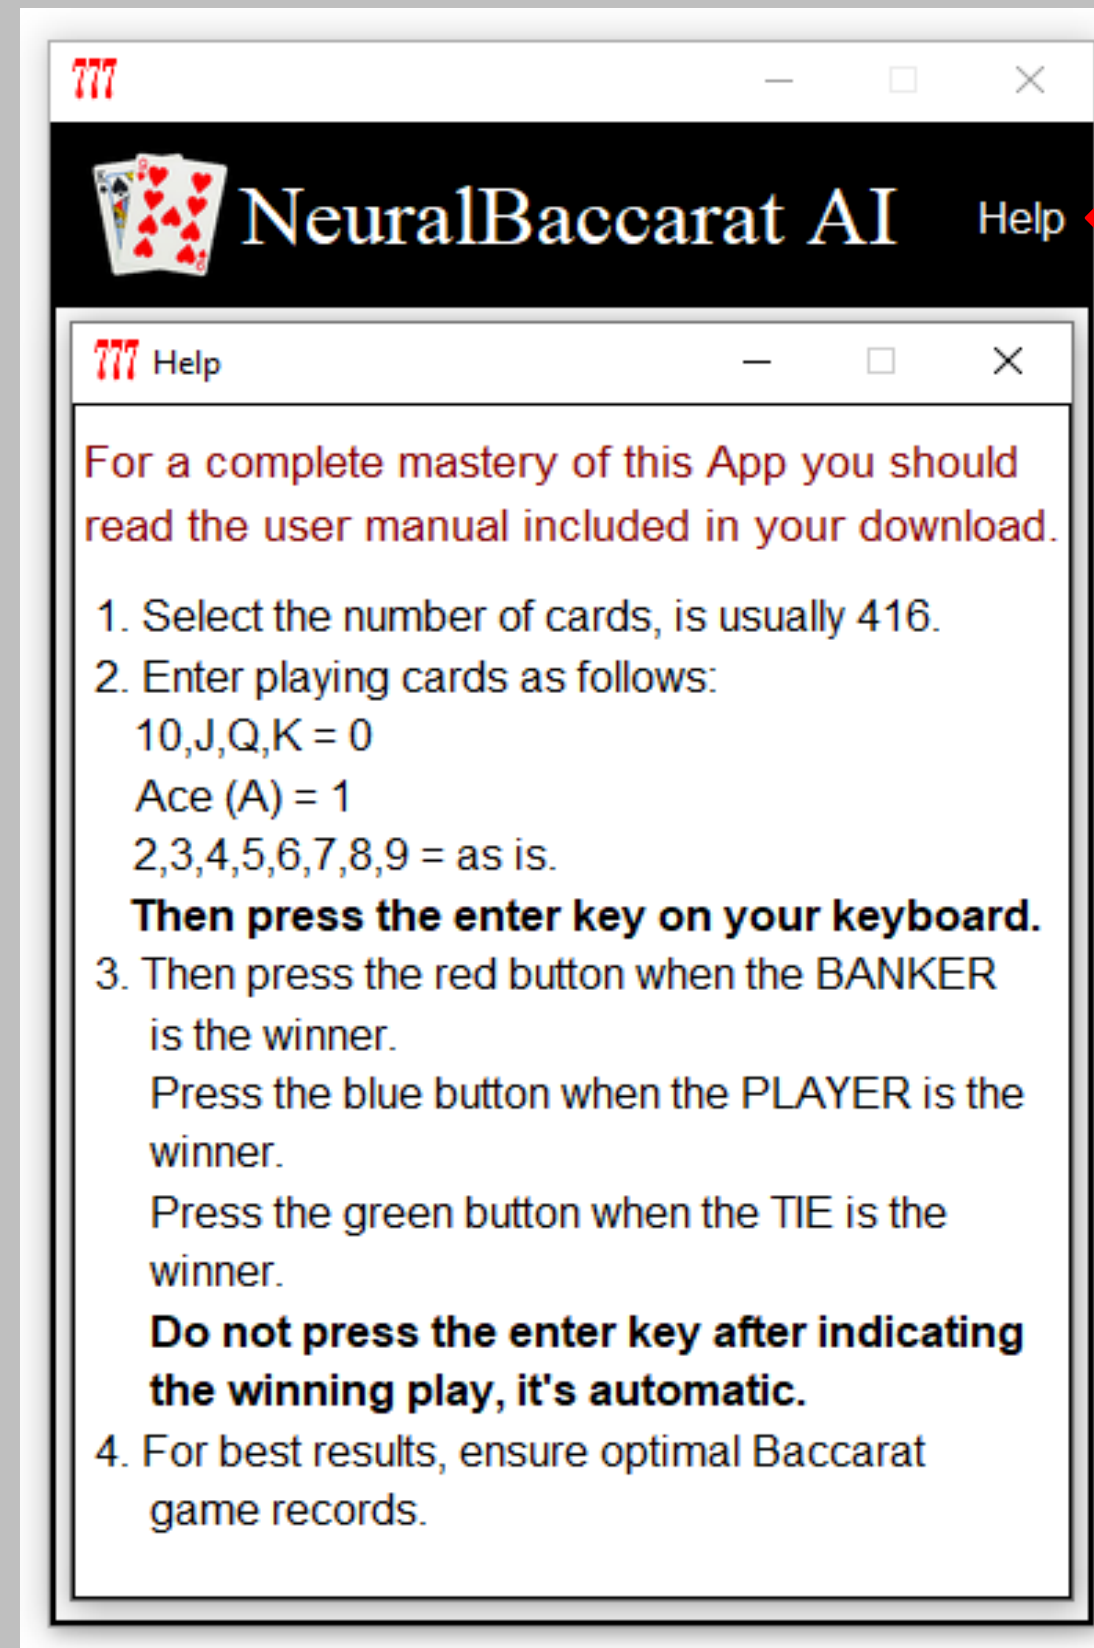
777

NeuralBaccarat AI

Help

777 Help

For a complete mastery of this App you should read the user manual included in your download.

1. Select the number of cards, is usually 416.
2. Enter playing cards as follows:
10,J,Q,K = 0
Ace (A) = 1
2,3,4,5,6,7,8,9 = as is.
**Then press the enter key on your keyboard.**
3. Then press the red button when the BANKER is the winner.
Press the blue button when the PLAYER is the winner.
Press the green button when the TIE is the winner.
**Do not press the enter key after indicating the winning play, it's automatic.**
4. For best results, ensure optimal Baccarat game records.